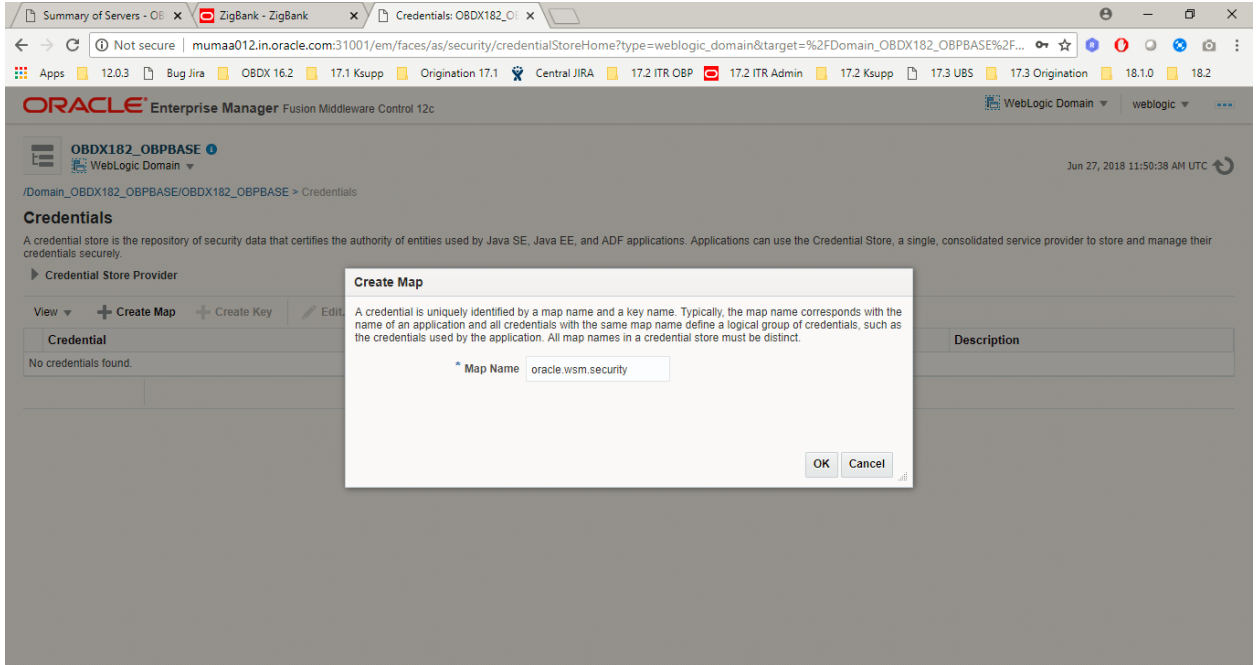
Summary of Servers - OB ×
ZigBank - ZigBank ×
Credentials: OBDX182_OB ×

← → C ⓘ Not secure | mumaa012.in.oracle.com:31001/em/faces/as/security/credentialStoreHome?type=weblogic_domain&target=%2FDomain_OBDX182_OBPBASE%2F...

Apps 12.0.3 Bug Jira OBDX 16.2 17.1 Ksupp Origination 17.1 Central JIRA 17.2 ITR OBP 17.2 ITR Admin 17.2 Ksupp 17.3 UBS 17.3 Origination 18.1.0 18.2

ORACLE Enterprise Manager Fusion Middleware Control 12c

WebLogic Domain ▾ weblogic ▾

OBDX182_OBPBASE
WebLogic Domain ▾

Jun 27, 2018 11:50:38 AM UTC

/Domain_OBDX182_OBPBASE/OBDX182_OBPBASE > Credentials

Credentials

A credential store is the repository of security data that certifies the authority of entities used by Java SE, Java EE, and ADF applications. Applications can use the Credential Store, a single, consolidated service provider to store and manage their credentials securely.

Credential Store Provider

View ▾ Create Map Create Key Edit

| Credential | Description |
|---|---|
| No credentials found. | |

Create Map

A credential is uniquely identified by a map name and a key name. Typically, the map name corresponds with the name of an application and all credentials with the same map name define a logical group of credentials, such as the credentials used by the application. All map names in a credential store must be distinct.

* Map Name oracle.wsm.security

OK Cancel